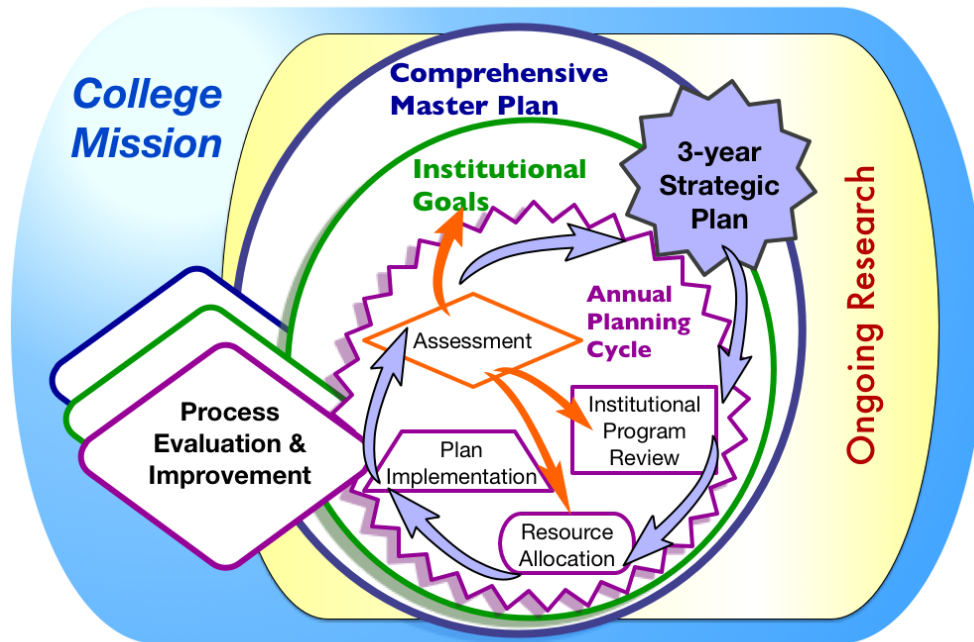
College Mission

Comprehensive Master Plan

Institutional Goals

3-year Strategic Plan

Ongoing Research

Annual Planning Cycle

Assessment

Institutional Program Review

Plan Implementation

Resource Allocation

Process Evaluation & Improvement